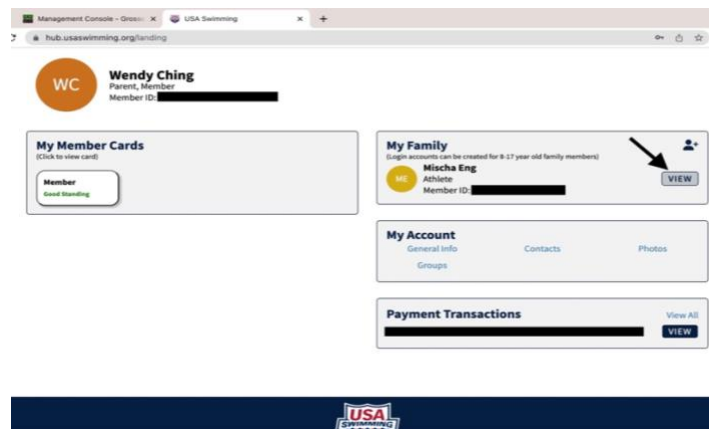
Management Console - Grosso ×
USA Swimming ×
+
hub.usaswimming.org/landing

WC
Wendy Ching
Parent, Member
Member ID:

My Member Cards
(Click to view card)
Member
Good Standing

My Family
(Login accounts can be created for 8-17 year old family members)
ME
Mischa Eng
Athlete
Member ID:
VIEW

My Account
General Info
Contacts
Photos
Groups

Payment Transactions
View All
VIEW

USA SWIMMING